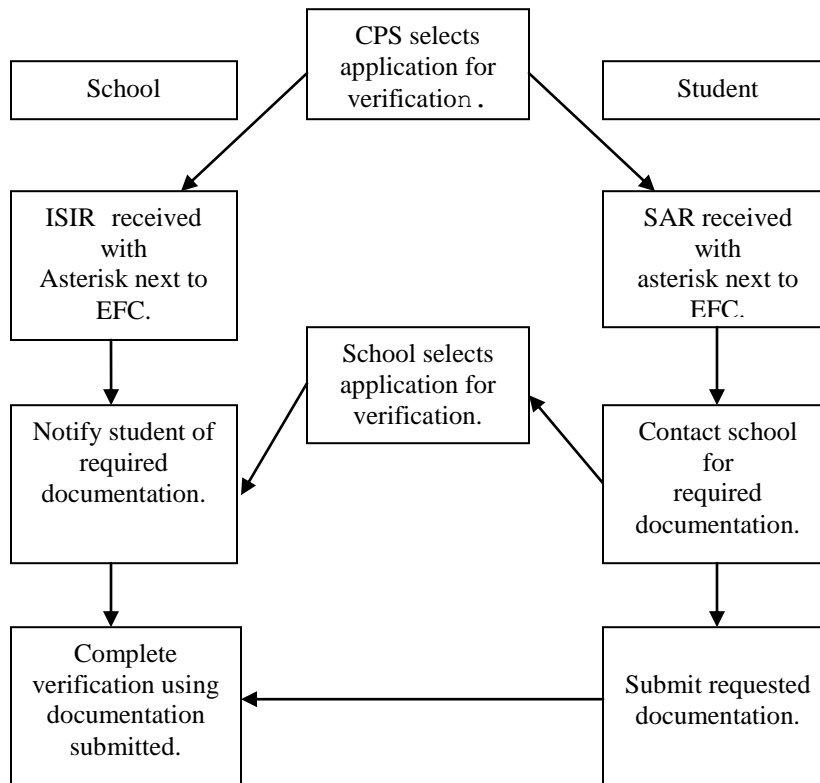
CPS selects application for verification.

School

Student

ISIR received with Asterisk next to EFC.

SAR received with asterisk next to EFC.

School selects application for verification.

Notify student of required documentation.

Contact school for required documentation.

Complete verification using documentation submitted.

Submit requested documentation.